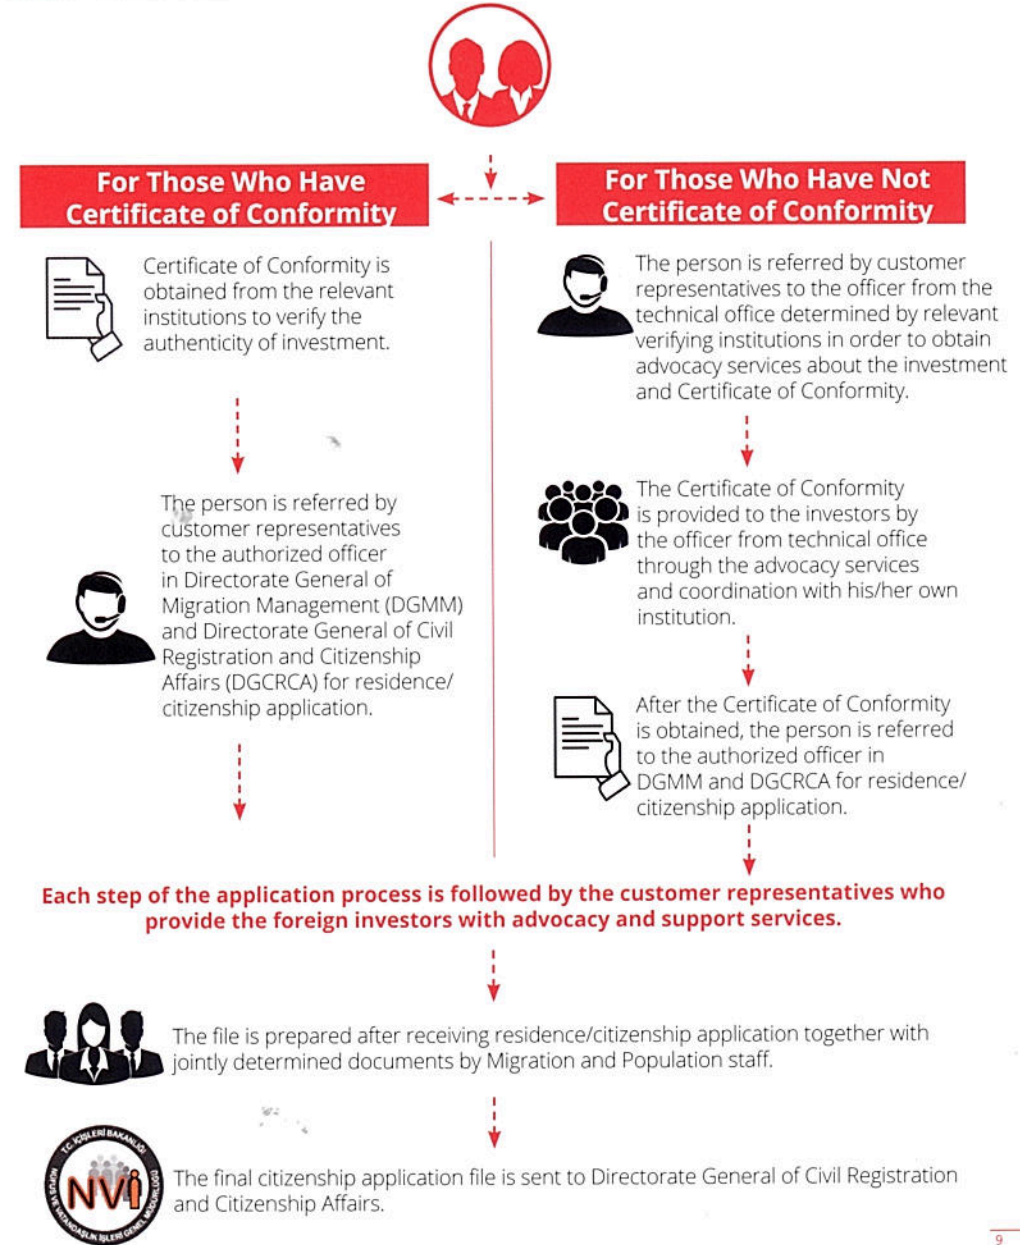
For Those Who Have Certificate of Conformity

Certificate of Conformity is obtained from the relevant institutions to verify the authenticity of investment.

The person is referred by customer representatives to the authorized officer in Directorate General of Migration Management (DGMM) and Directorate General of Civil Registration and Citizenship Affairs (DGCRCA) for residence/ citizenship application.

For Those Who Have Not Certificate of Conformity

The person is referred by customer representatives to the officer from the technical office determined by relevant verifying institutions in order to obtain advocacy services about the investment and Certificate of Conformity.

The Certificate of Conformity is provided to the investors by the officer from technical office through the advocacy services and coordination with his/her own institution.

After the Certificate of Conformity is obtained, the person is referred to the authorized officer in DGMM and DGCRCA for residence/ citizenship application.

Each step of the application process is followed by the customer representatives who provide the foreign investors with advocacy and support services.

The file is prepared after receiving residence/citizenship application together with jointly determined documents by Migration and Population staff.

T.C. İÇİŞLERİ BAKANLIĞI NÜFUS VE VATANDAŞLIK İŞLERİ GENEL MÜDÜRLÜĞÜ NVİ

The final citizenship application file is sent to Directorate General of Civil Registration and Citizenship Affairs.

9